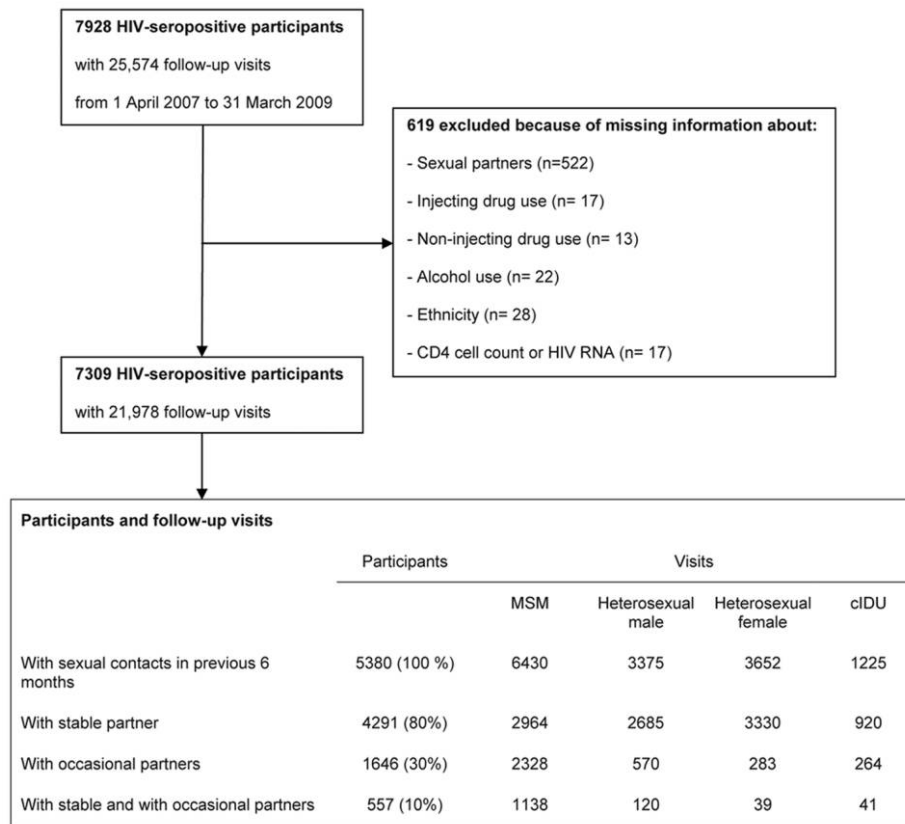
**7928 HIV-seropositive participants**

with 25,574 follow-up visits

from 1 April 2007 to 31 March 2009

**619 excluded because of missing information about:**

- Sexual partners (n=522)

- Injecting drug use (n= 17)

- Non-injecting drug use (n= 13)

- Alcohol use (n= 22)

- Ethnicity (n= 28)

- CD4 cell count or HIV RNA (n= 17)

**7309 HIV-seropositive participants**

with 21,978 follow-up visits

**Participants and follow-up visits**

| | Participants | Visits | | | |
|---|---|---|---|---|---|
| | | MSM | Heterosexual male | Heterosexual female | cIDU |
| With sexual contacts in previous 6 months | 5380 (100 %) | 6430 | 3375 | 3652 | 1225 |
| With stable partner | 4291 (80%) | 2964 | 2685 | 3330 | 920 |
| With occasional partners | 1646 (30%) | 2328 | 570 | 283 | 264 |
| With stable and with occasional partners | 557 (10%) | 1138 | 120 | 39 | 41 |